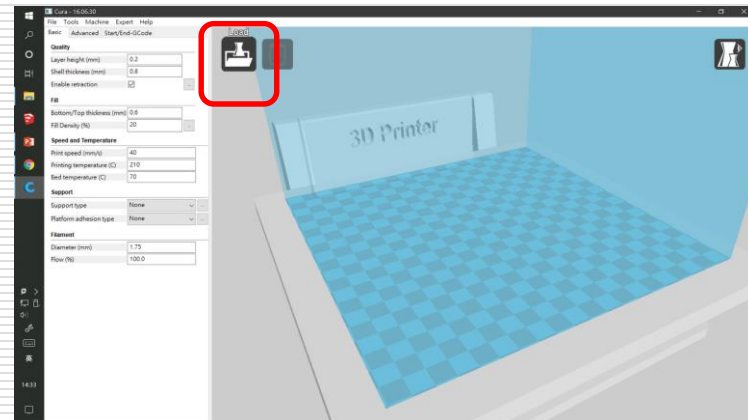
Cura - 15.06.30

File Tools Machine Expert Help

Basic Advanced Start/End-GCode

Quality

Layer height (mm) 0.2

Shell thickness (mm) 0.8

Enable retraction

Fill

Bottom/Top thickness (mm) 0.6

Fill Density (%) 20

Speed and Temperature

Print speed (mm/s) 40

Printing temperature (C) 210

Bed temperature (C) 70

Support

Support type None

Platform adhesion type None

Filament

Diameter (mm) 1.75

Flow (%) 100.0

Load

3D Printer

14:33